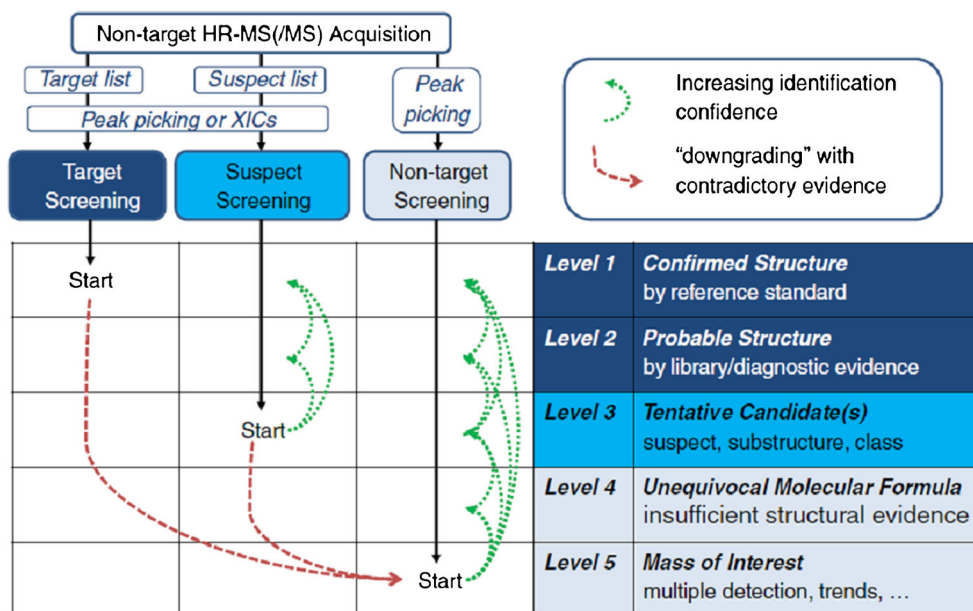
Non-target HR-MS(/MS) Acquisition

Target list

Suspect list

Peak picking

Peak picking or XICs

Target Screening

Suspect Screening

Non-target Screening

Increasing identification confidence

"downgrading" with contradictory evidence

Start

Start

Start

| Level | Description |
|---|---|
| Level 1 | **Confirmed Structure** by reference standard |
| Level 2 | **Probable Structure** by library/diagnostic evidence |
| Level 3 | **Tentative Candidate(s)** suspect, substructure, class |
| Level 4 | **Unequivocal Molecular Formula** insufficient structural evidence |
| Level 5 | **Mass of Interest** multiple detection, trends, … |